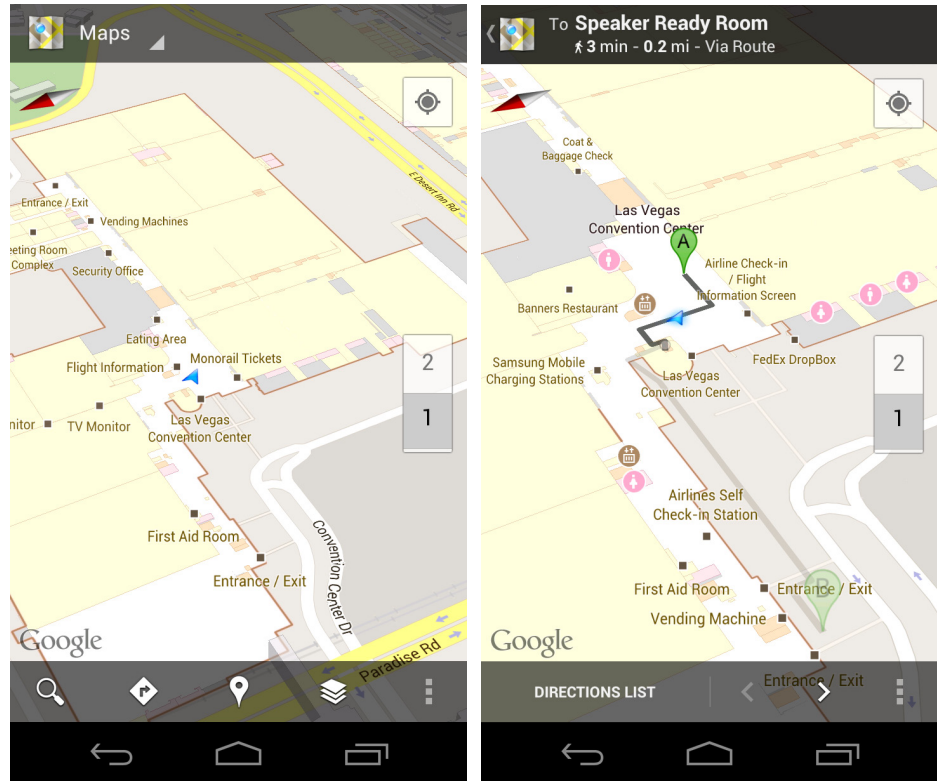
Maps

E Desert Inn Rd

Entrance / Exit

Vending Machines

eeting Room Complex

Security Office

Eating Area

Flight Information

Monorail Tickets

2

1

onitor

TV Monitor

Las Vegas Convention Center

First Aid Room

Entrance / Exit

Convention Center Dr

Paradise Rd

Google

To Speaker Ready Room

3 min - 0.2 mi - Via Route

Coat & Baggage Check

Las Vegas Convention Center

A

Airline Check-in / Flight Information Screen

Banners Restaurant

Samsung Mobile Charging Stations

Las Vegas Convention Center

FedEx DropBox

2

1

Airlines Self Check-in Station

First Aid Room

Entrance / Exit

B

Vending Machine

Google

DIRECTIONS LIST

Entrance / Exit